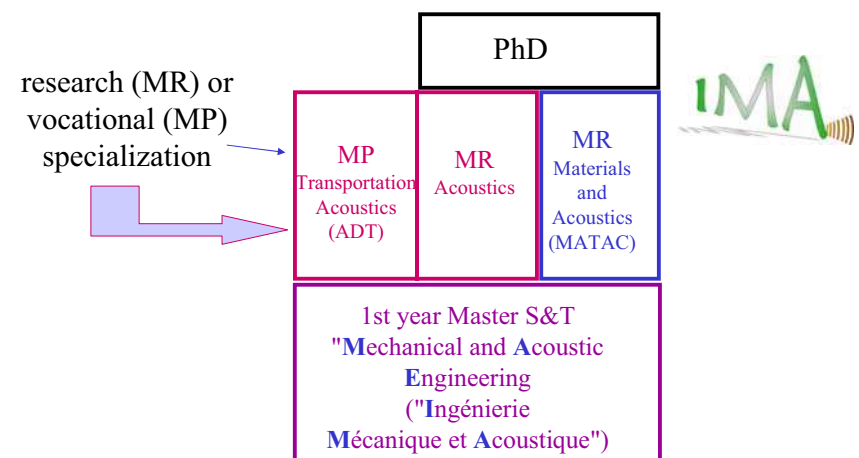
PhD

IMA

research (MR) or vocational (MP) specialization

MP
Transportation Acoustics
(ADT)

MR
Acoustics

MR
Materials and Acoustics
(MATAC)

1st year Master S&T
"Mechanical and Acoustic Engineering
("Ingénierie
Mécanique et Acoustique")